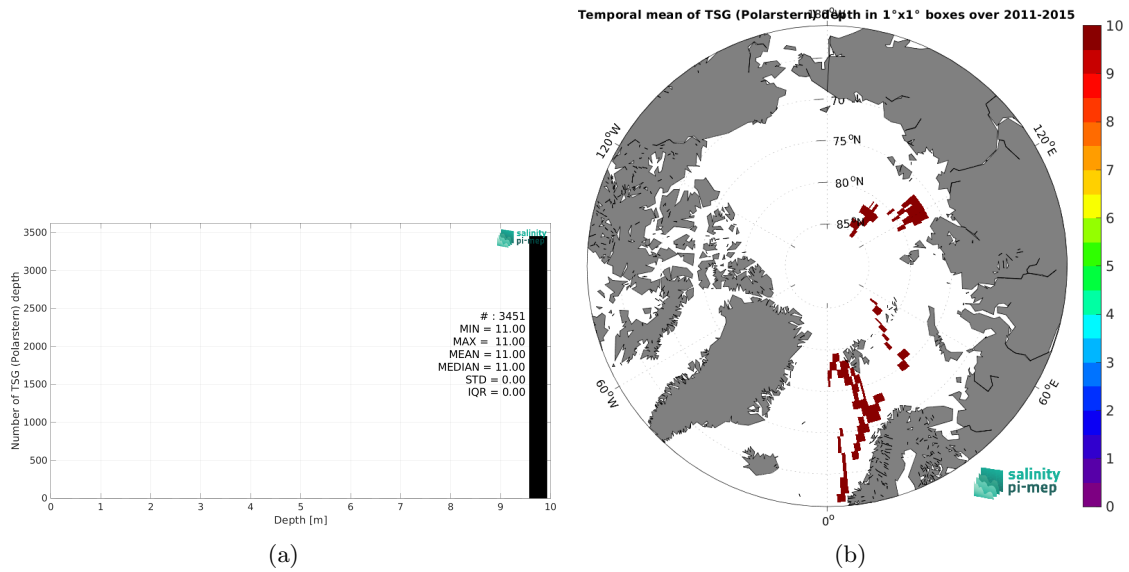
salinity pi-mep

Number of TSG (Polarstern) depth

3500
3000
2500
2000
1500
1000
500
0

# : 3451
MIN = 11.00
MAX = 11.00
MEAN = 11.00
MEDIAN = 11.00
STD = 0.00
IQR = 0.00

0 1 2 3 4 5 6 7 8 9 10
Depth [m]

(a)

Temporal mean of TSG (Polarstern) depth in 1°x1° boxes over 2011-2015

180°
70°N
75°N
80°N
85°N
120°W
120°E
60°W
60°E
0°

salinity pi-mep

10
9
8
7
6
5
4
3
2
1
0

(b)